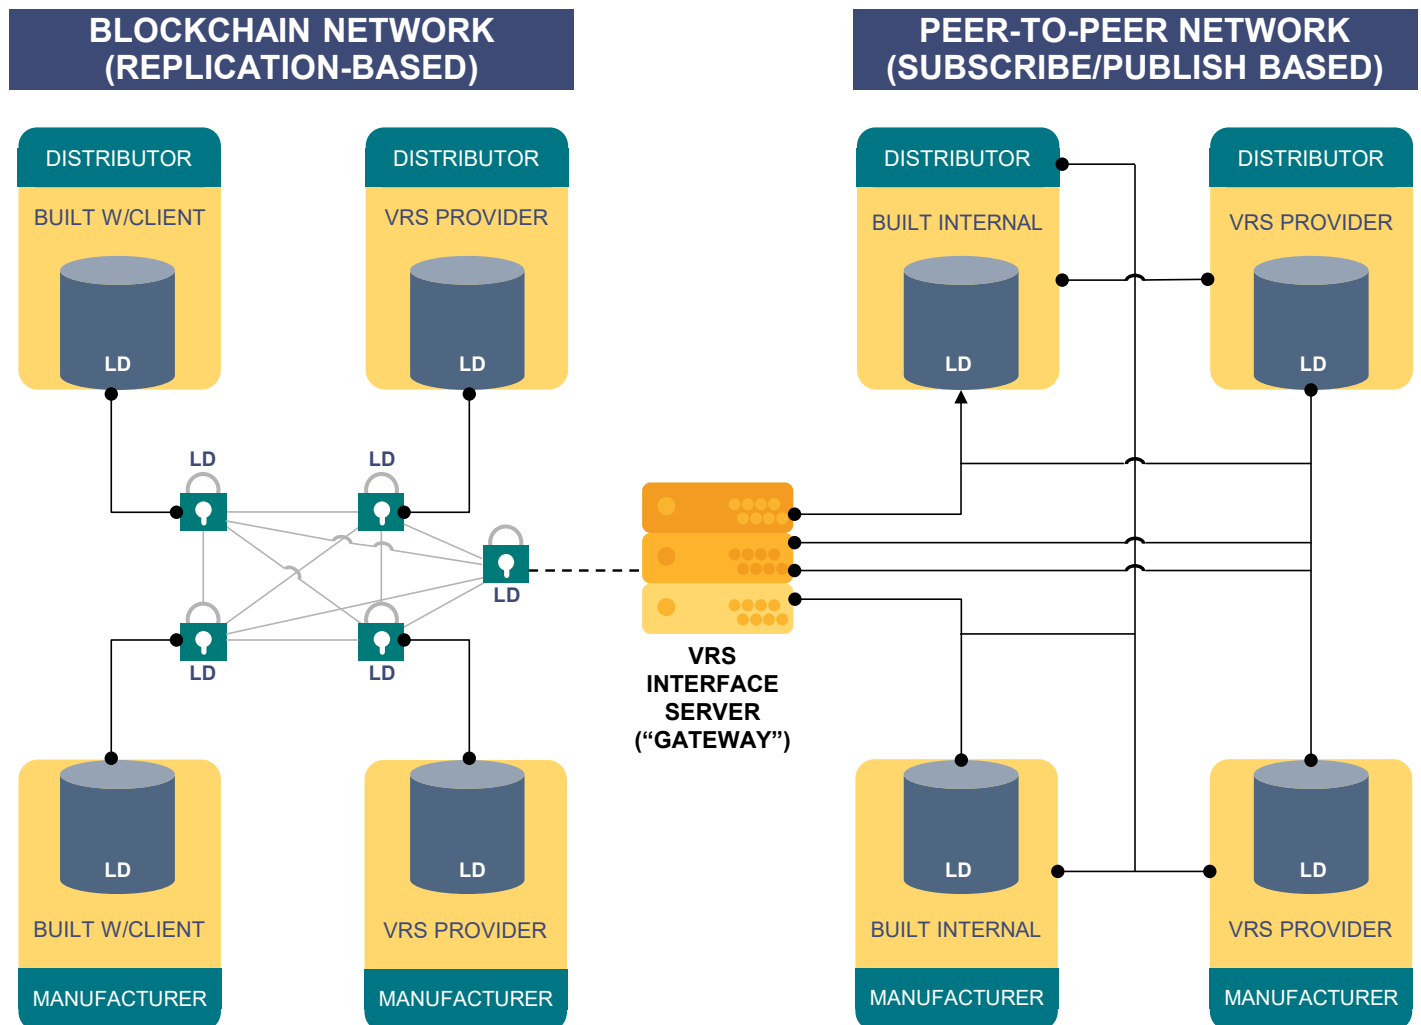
BLOCKCHAIN NETWORK (REPLICATION-BASED)

PEER-TO-PEER NETWORK (SUBSCRIBE/PUBLISH BASED)

DISTRIBUTOR
BUILT W/CLIENT
LD

DISTRIBUTOR
VRS PROVIDER
LD

DISTRIBUTOR
BUILT INTERNAL
LD

DISTRIBUTOR
VRS PROVIDER
LD

LD
LD
LD
LD
LD

VRS INTERFACE SERVER (“GATEWAY”)

LD
BUILT W/CLIENT
MANUFACTURER

LD
VRS PROVIDER
MANUFACTURER

LD
BUILT INTERNAL
MANUFACTURER

LD
VRS PROVIDER
MANUFACTURER